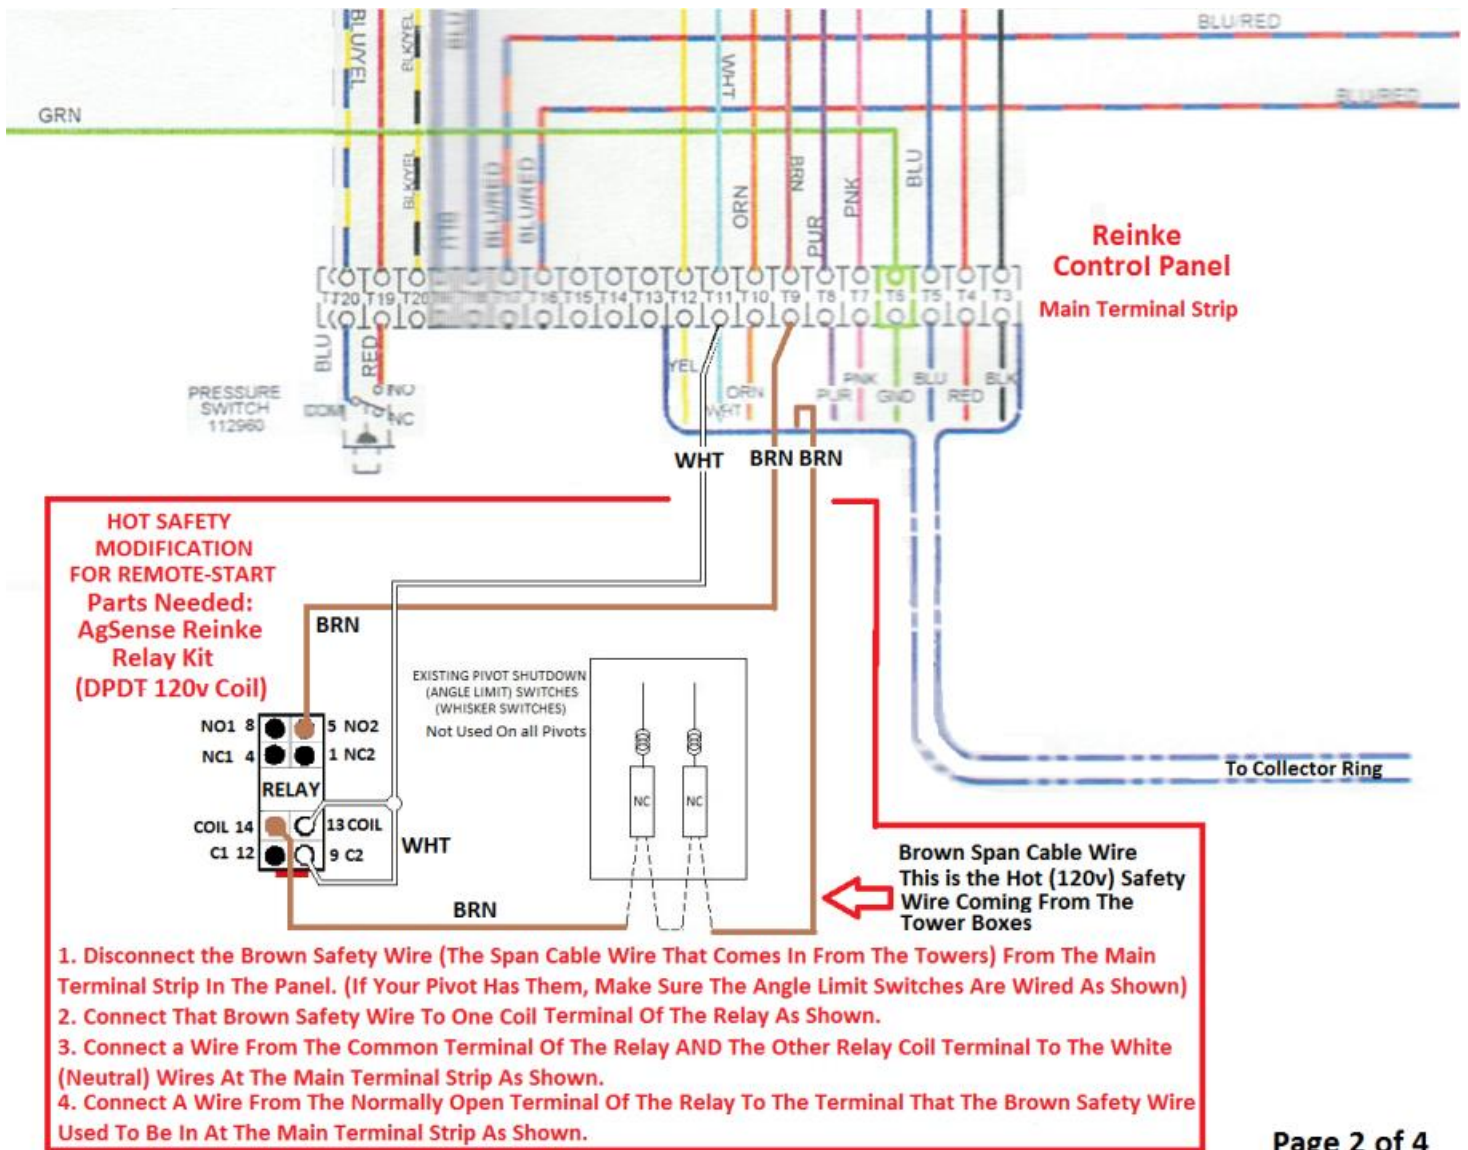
BLU/YEL
BLK/YEL
BLU
WHT
BLU/RED
GRN
BLU/RED
BLK/YEL
BLU/RED
BLU/RED
ORN
BRN
PUR
PNK
BLU

Reinke
Control Panel
Main Terminal Strip

T20 T19 T20 T16 T15 T14 T13 T12 T11 T10 T9 T8 T7 T6 T5 T4 T3

BLU
RED
PRESSURE SWITCH 112960
COM
NO
NC
YEL
ORN
WHT
PNK
PUR
GND
BLU
RED
BLK

WHT BRN BRN

HOT SAFETY MODIFICATION FOR REMOTE-START
Parts Needed: AgSense Reinke Relay Kit (DPDT 120v Coil)

BRN

EXISTING PIVOT SHUTDOWN (ANGLE LIMIT) SWITCHES (WHISKER SWITCHES)
Not Used On all Pivots

NO1 8
5 NO2
NC1 4
1 NC2
RELAY
COIL 14
13 COIL
C1 12
9 C2
WHT
NC
NC

To Collector Ring

Brown Span Cable Wire This is the Hot (120v) Safety Wire Coming From The Tower Boxes

BRN

1. Disconnect the Brown Safety Wire (The Span Cable Wire That Comes In From The Towers) From The Main Terminal Strip In The Panel. (If Your Pivot Has Them, Make Sure The Angle Limit Switches Are Wired As Shown)
2. Connect That Brown Safety Wire To One Coil Terminal Of The Relay As Shown.
3. Connect a Wire From The Common Terminal Of The Relay AND The Other Relay Coil Terminal To The White (Neutral) Wires At The Main Terminal Strip As Shown.
4. Connect A Wire From The Normally Open Terminal Of The Relay To The Terminal That The Brown Safety Wire Used To Be In At The Main Terminal Strip As Shown.

Page 2 of 4